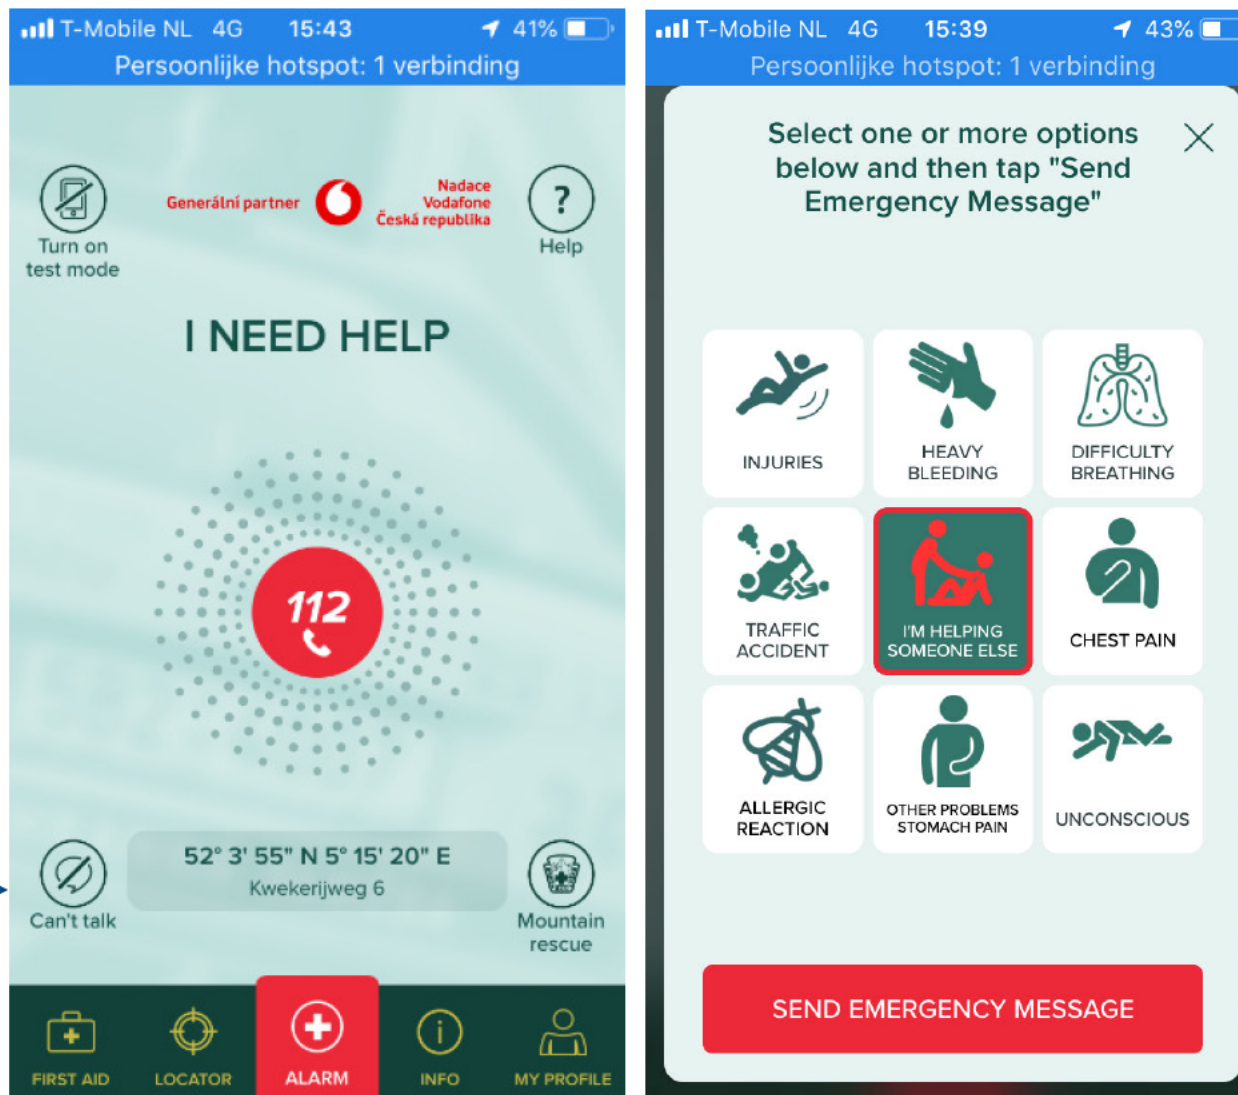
T-Mobile NL 4G 15:43 41%
Persoonlijke hotspot: 1 verbinding

Turn on test mode

Generální partner

Nadace Vodafone Česká republika

Help

I NEED HELP

112

Can't talk

52° 3' 55" N 5° 15' 20" E
Kwekerijweg 6

Mountain rescue

FIRST AID
LOCATOR
ALARM
INFO
MY PROFILE

T-Mobile NL 4G 15:39 43%
Persoonlijke hotspot: 1 verbinding

Select one or more options below and then tap "Send Emergency Message"

INJURIES
HEAVY BLEEDING
DIFFICULTY BREATHING
TRAFFIC ACCIDENT
I'M HELPING SOMEONE ELSE
CHEST PAIN
ALLERGIC REACTION
OTHER PROBLEMS STOMACH PAIN
UNCONSCIOUS

SEND EMERGENCY MESSAGE